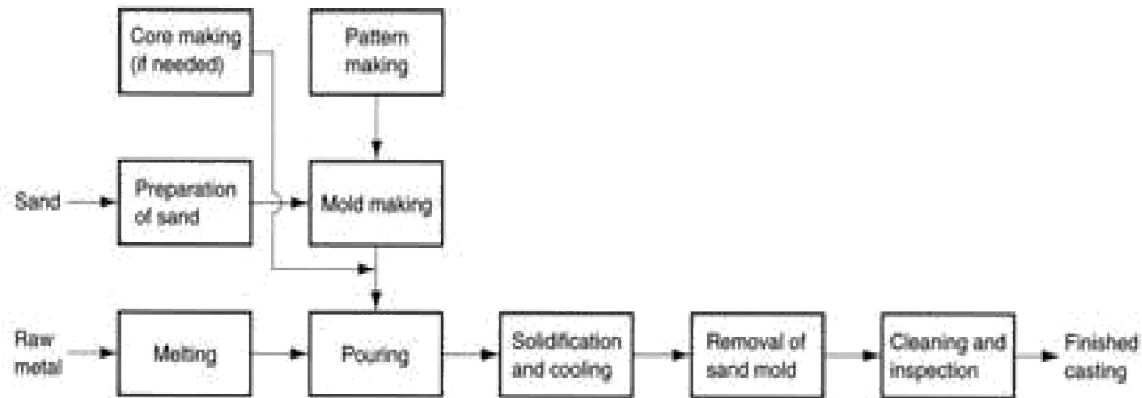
Core making (if needed)

Pattern making

Sand

Preparation of sand

Mold making

Raw metal

Melting

Pouring

Solidification and cooling

Removal of sand mold

Cleaning and inspection

Finished casting